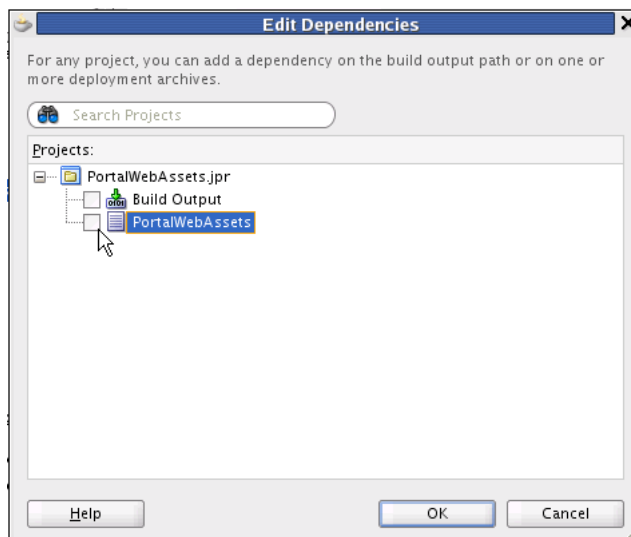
Edit Dependencies

For any project, you can add a dependency on the build output path or on one or more deployment archives.

Search Projects

Projects:

PortalWebAssets.jpr

Build Output

PortalWebAssets

Help

OK

Cancel